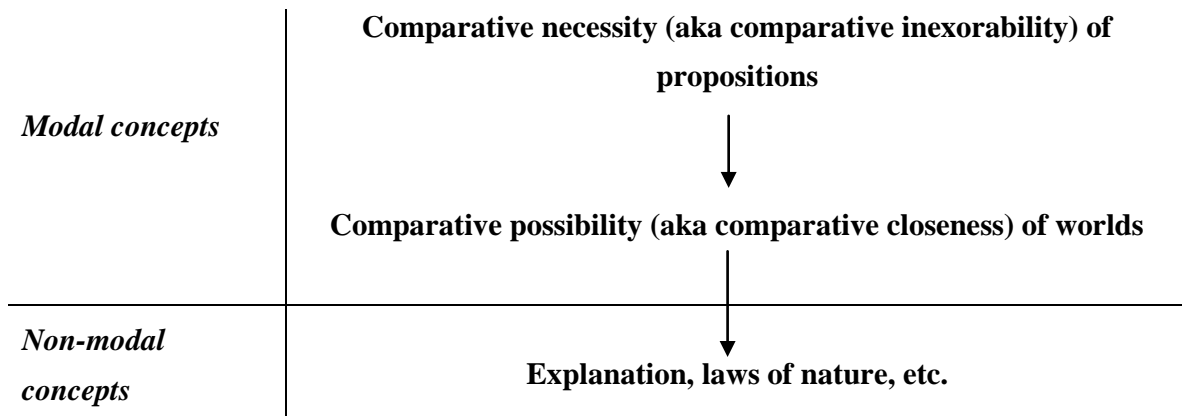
| | |
|---|---|
| *Modal concepts* | **Comparative necessity (aka comparative inexorability) of propositions**<br>**Comparative possibility (aka comparative closeness) of worlds** |
| *Non-modal concepts* | **Explanation, laws of nature, etc.** |